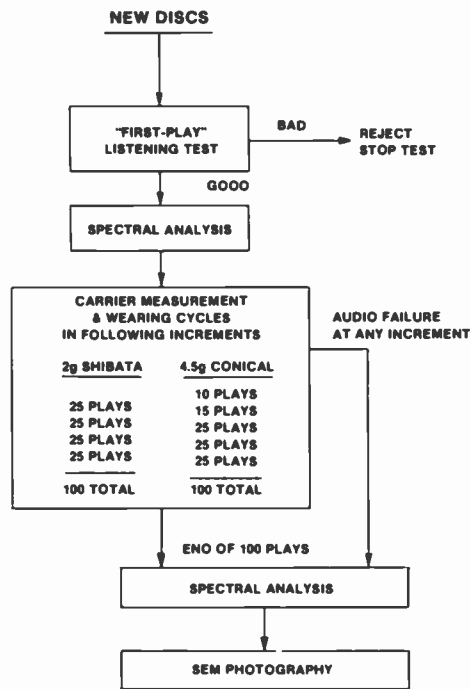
NEW DISCS

"FIRST-PLAY" LISTENING TEST

BAD

REJECT STOP TEST

GOOO

SPECTRAL ANALYSIS

CARRIER MEASUREMENT & WEARING CYCLES IN FOLLOWING INCREMENTS

| 2g SHIBATA | 4.5g CONICAL |
|---|---|
| | 10 PLAYS |
| 25 PLAYS | 15 PLAYS |
| 25 PLAYS | 25 PLAYS |
| 25 PLAYS | 25 PLAYS |
| 25 PLAYS | 25 PLAYS |
| 100 TOTAL | 100 TOTAL |

AUDIO FAILURE AT ANY INCREMENT

ENO OF 100 PLAYS

SPECTRAL ANALYSIS

SEM PHOTOGRAPHY